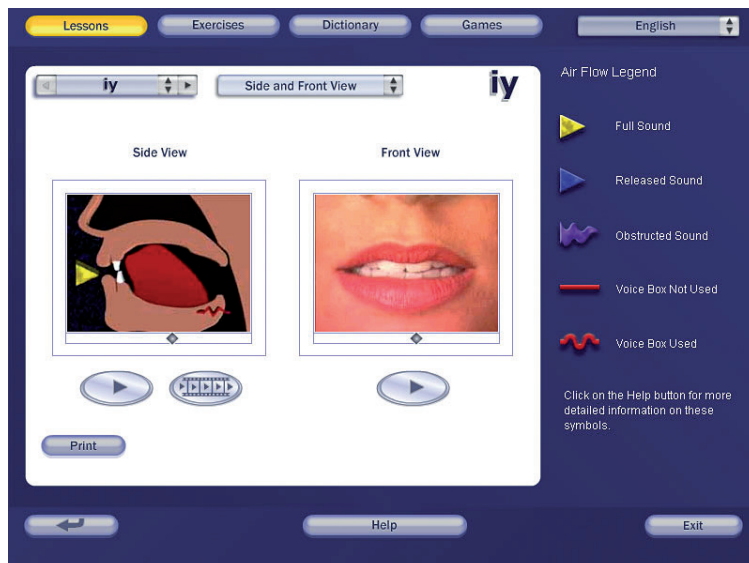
Lessons
Exercises
Dictionary
Games
English

iy
Side and Front View
iy

Side View
Front View

Print

Air Flow Legend
Full Sound
Released Sound
Obstructed Sound
Voice Box Not Used
Voice Box Used

Click on the Help button for more detailed information on these symbols.

Help
Exit